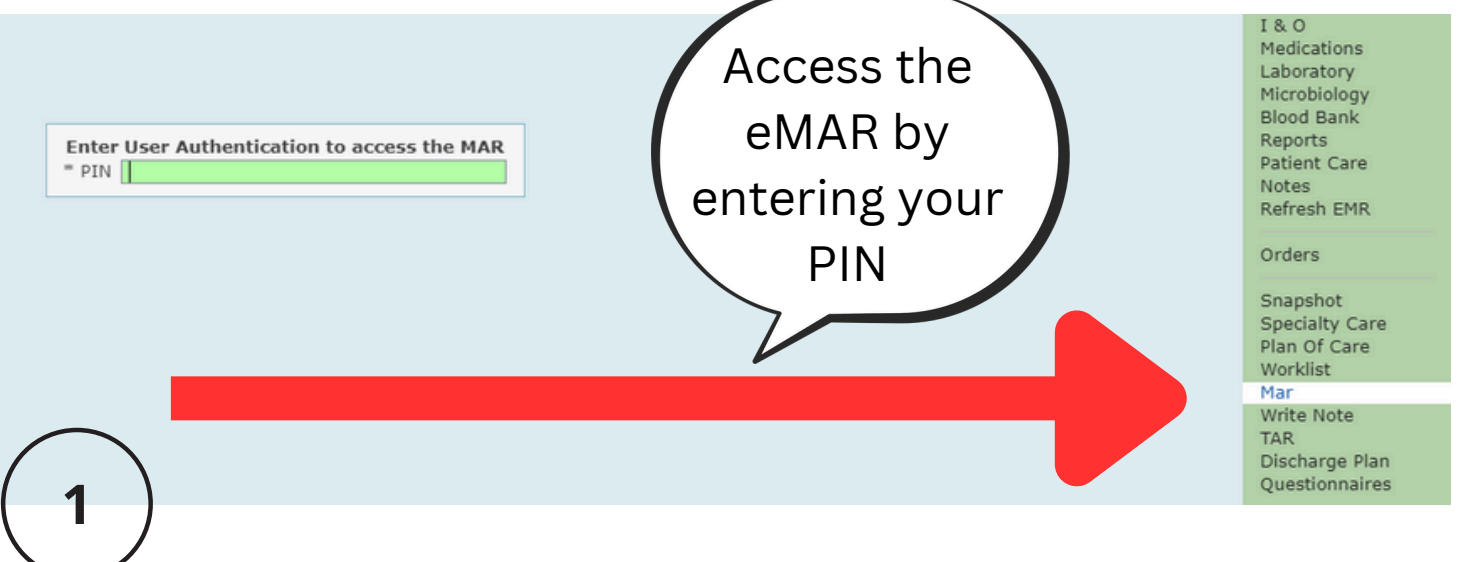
Enter User Authentication to access the MAR
* PIN

Access the eMAR by entering your PIN

I & O
Medications
Laboratory
Microbiology
Blood Bank
Reports
Patient Care
Notes
Refresh EMR

Orders

Snapshot
Specialty Care
Plan Of Care
Worklist
Mar
Write Note
TAR
Discharge Plan
Questionnaires

1